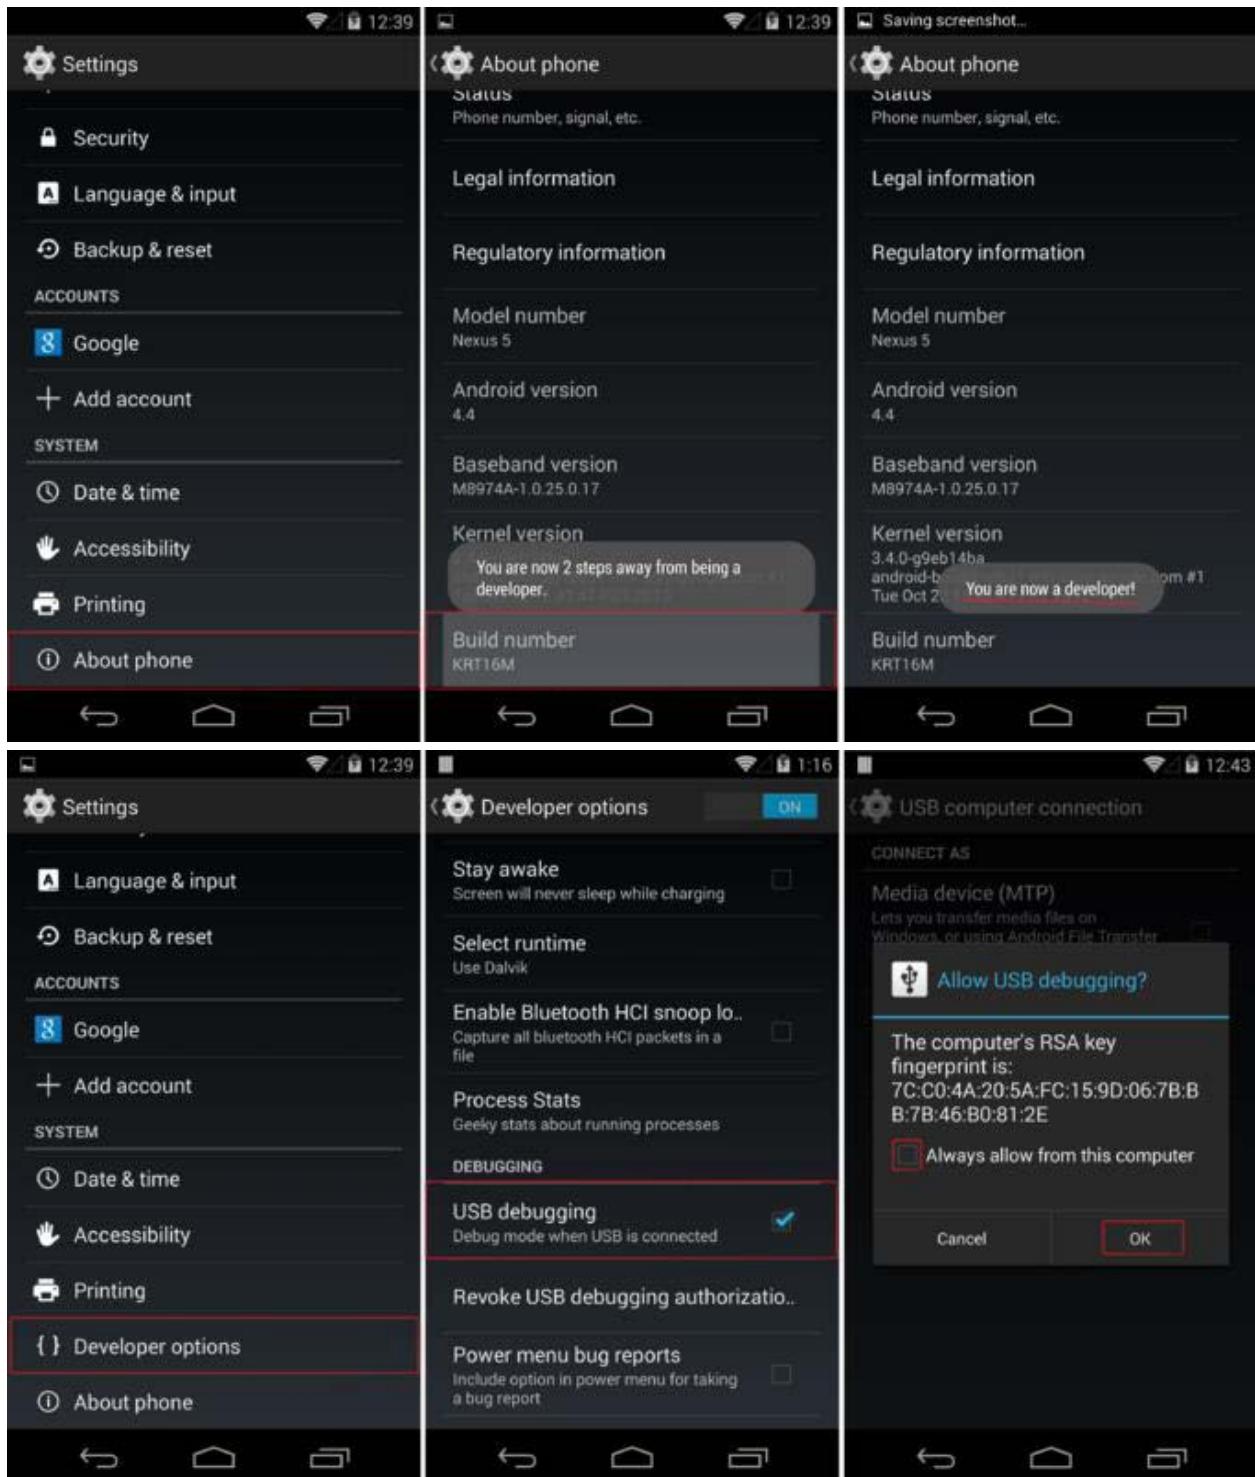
12:39

Settings

Security

Language & input

Backup & reset

ACCOUNTS

Google

Add account

SYSTEM

Date & time

Accessibility

Printing

About phone

12:39

About phone

Status
Phone number, signal, etc.

Legal information

Regulatory information

Model number
Nexus 5

Android version
4.4

Baseband version
M8974A-1.0.25.0.17

Kernel version

You are now 2 steps away from being a developer.

Build number
KRT16M

Saving screenshot...

About phone

Status
Phone number, signal, etc.

Legal information

Regulatory information

Model number
Nexus 5

Android version
4.4

Baseband version
M8974A-1.0.25.0.17

Kernel version
3.4.0-g9eb14ba
android-b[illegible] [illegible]om #1
Tue Oct 2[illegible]

You are now a developer!

Build number
KRT16M

12:39

Settings

Language & input

Backup & reset

ACCOUNTS

Google

Add account

SYSTEM

Date & time

Accessibility

Printing

Developer options

About phone

1:16

Developer options

ON

Stay awake
Screen will never sleep while charging

Select runtime
Use Dalvik

Enable Bluetooth HCI snoop lo..
Capture all bluetooth HCI packets in a file

Process Stats
Geeky stats about running processes

DEBUGGING

USB debugging
Debug mode when USB is connected

Revoke USB debugging authorizatio..

Power menu bug reports
Include option in power menu for taking a bug report

12:43

USB computer connection

CONNECT AS

Media device (MTP)
Lets you transfer media files on Windows, or using Android File Transfer

Allow USB debugging?

The computer's RSA key fingerprint is:
7C:C0:4A:20:5A:FC:15:9D:06:7B:BB:7B:46:B0:81:2E

Always allow from this computer

Cancel

OK